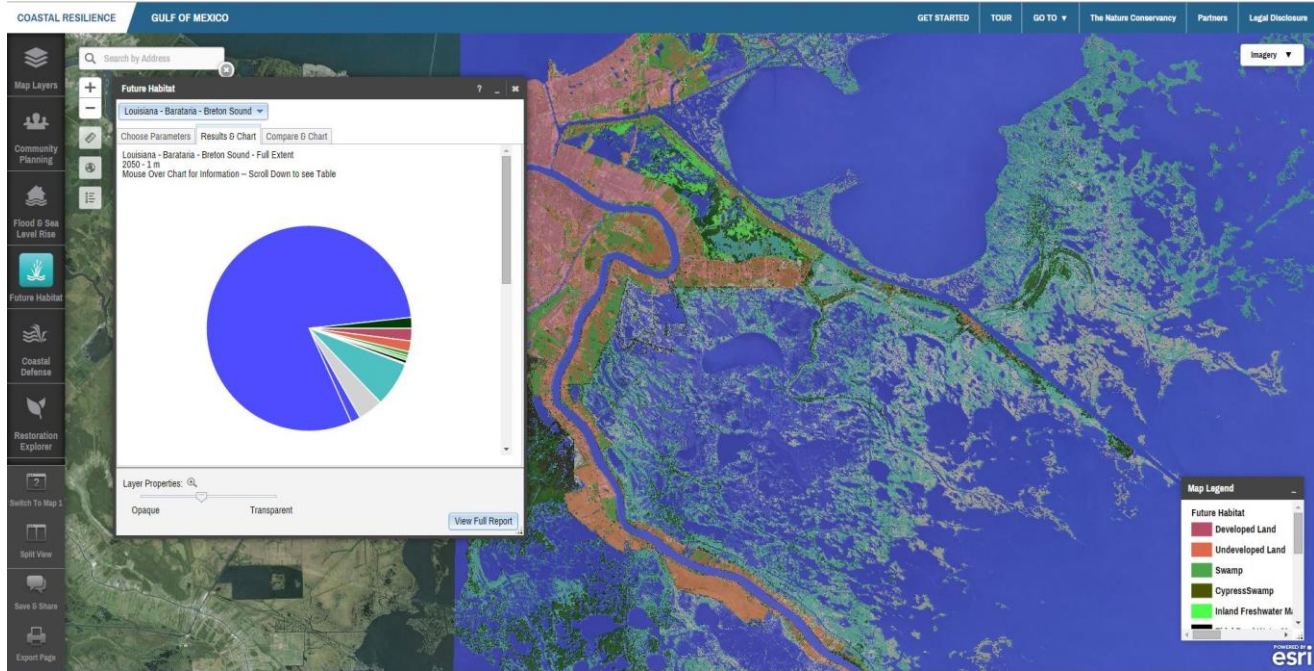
COASTAL RESILIENCE GULF OF MEXICO

GET STARTED TOUR GO TO ▼ The Nature Conservancy Partners Legal Disclosure

Search by Address

Imagery ▼

Map Layers

Community Planning

Flood & Sea Level Rise

Future Habitat

Coastal Defense

Restoration Explorer

Switch To Map 1

Split View

Save & Share

Export Page

Future Habitat

Louisiana - Barataria - Breton Sound

Choose Parameters Results & Chart Compare & Chart

Louisiana - Barataria - Breton Sound - Full Extent
2050 - 1 m
Mouse Over Chart for Information -- Scroll Down to see Table

Layer Properties:

Opaque Transparent

View Full Report

Map Legend

Future Habitat

Developed Land

Undeveloped Land

Swamp

CypressSwamp

Inland Freshwater M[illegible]

POWERED BY esri